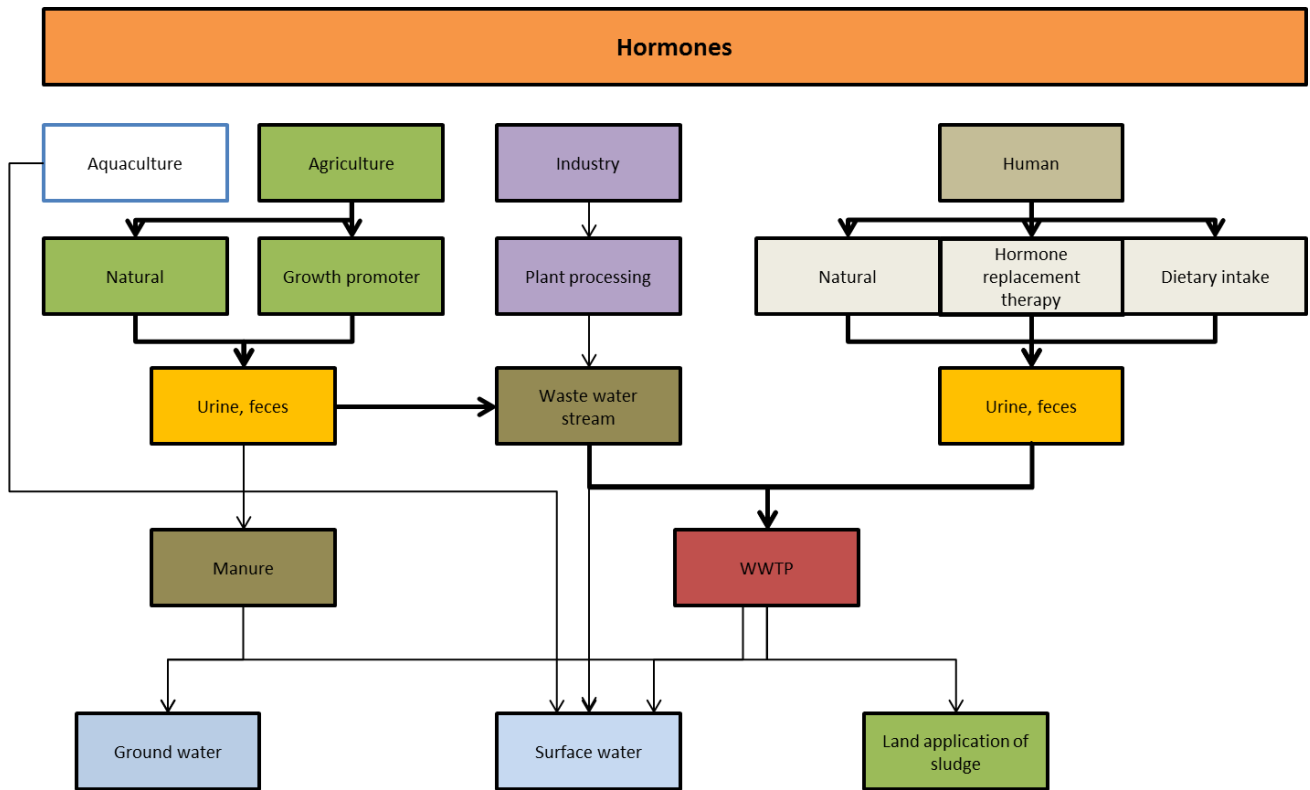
Hormones

Aquaculture

Agriculture

Industry

Human

Natural

Growth promoter

Plant processing

Natural

Hormone replacement therapy

Dietary intake

Urine, feces

Waste water stream

Urine, feces

Manure

WWTP

Ground water

Surface water

Land application of sludge